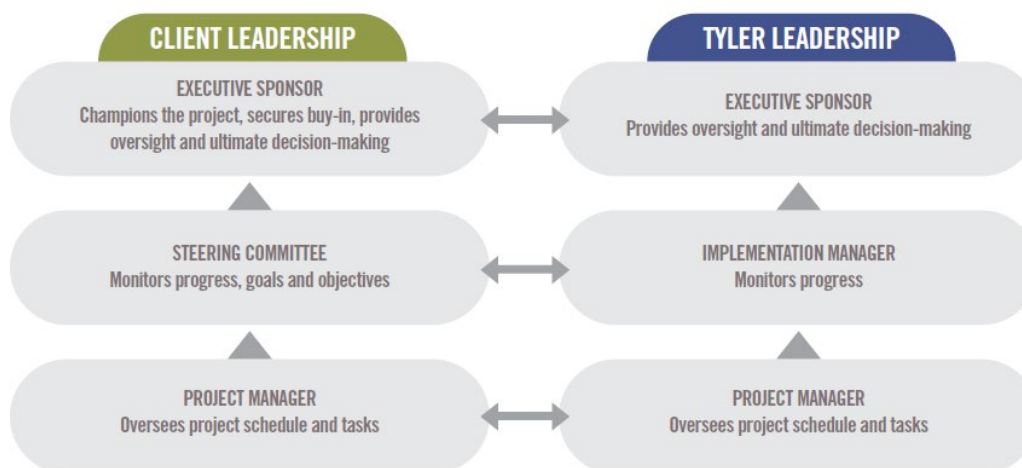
CLIENT LEADERSHIP

EXECUTIVE SPONSOR
Champions the project, secures buy-in, provides oversight and ultimate decision-making

STEERING COMMITTEE
Monitors progress, goals and objectives

PROJECT MANAGER
Oversees project schedule and tasks

TYLER LEADERSHIP

EXECUTIVE SPONSOR
Provides oversight and ultimate decision-making

IMPLEMENTATION MANAGER
Monitors progress

PROJECT MANAGER
Oversees project schedule and tasks